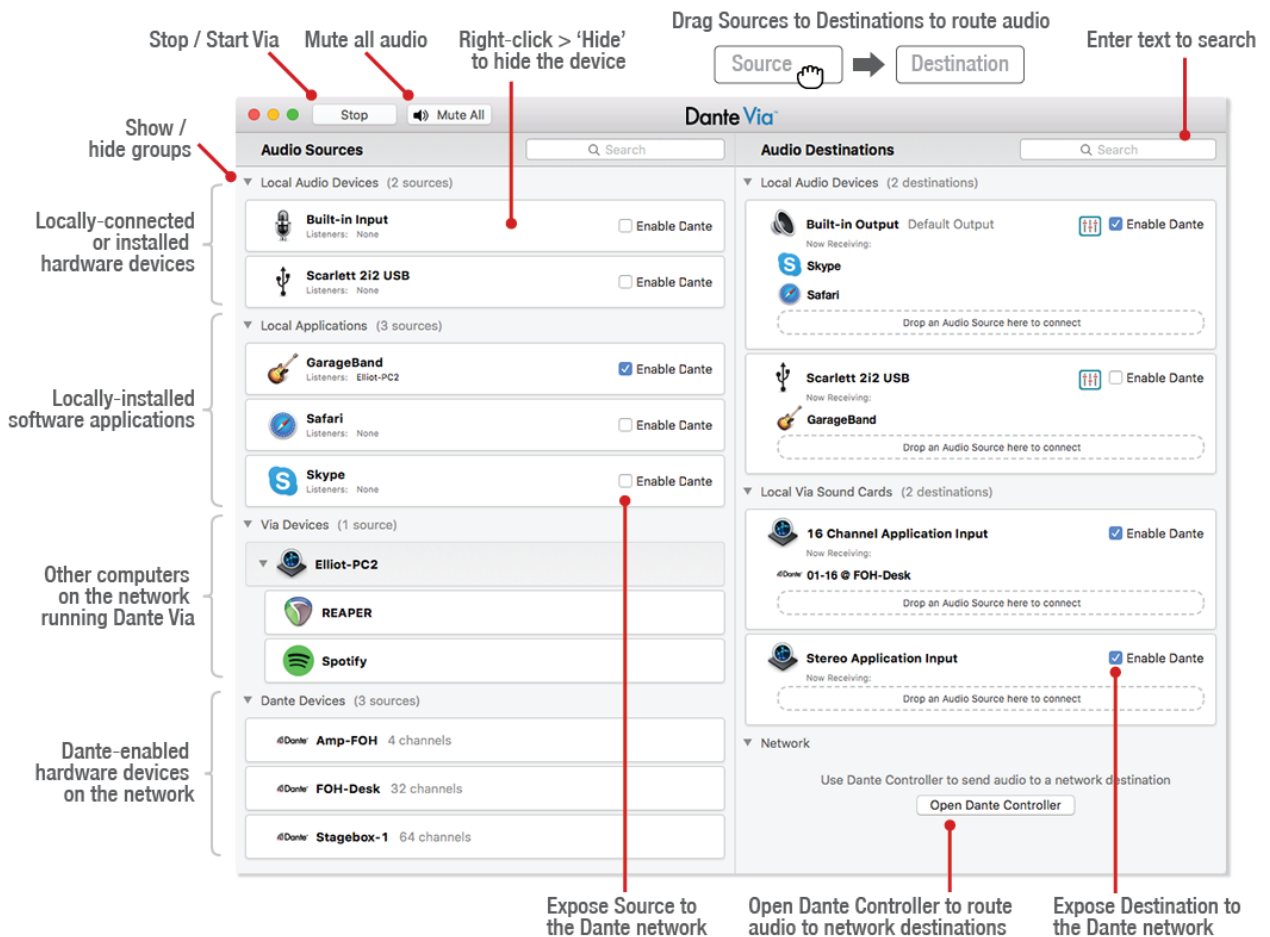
Stop / Start Via

Mute all audio

Right-click > 'Hide' to hide the device

Drag Sources to Destinations to route audio

Source

Destination

Enter text to search

Stop

Mute All

Dante Via

Show / hide groups

Audio Sources

Search

Audio Destinations

Search

Local Audio Devices (2 sources)

Locally-connected or installed hardware devices

Built-in Input
Listeners: None

Enable Dante

Scarlett 2i2 USB
Listeners: None

Enable Dante

Local Applications (3 sources)

Locally-installed software applications

GarageBand
Listeners: Elliot-PC2

Enable Dante

Safari
Listeners: None

Enable Dante

Skype
Listeners: None

Enable Dante

Via Devices (1 source)

Other computers on the network running Dante Via

Elliot-PC2

REAPER

Spotify

Dante Devices (3 sources)

Dante-enabled hardware devices on the network

Dante Amp-FOH 4 channels

Dante FOH-Desk 32 channels

Dante Stagebox-1 64 channels

Local Audio Devices (2 destinations)

Built-in Output Default Output

Enable Dante

Now Receiving:

Skype

Safari

Drop an Audio Source here to connect

Scarlett 2i2 USB

Enable Dante

Now Receiving:

GarageBand

Drop an Audio Source here to connect

Local Via Sound Cards (2 destinations)

16 Channel Application Input

Enable Dante

Now Receiving:

Dante 01-16 @ FOH-Desk

Drop an Audio Source here to connect

Stereo Application Input

Enable Dante

Now Receiving:

Drop an Audio Source here to connect

Network

Use Dante Controller to send audio to a network destination

Open Dante Controller

Expose Source to the Dante network

Open Dante Controller to route audio to network destinations

Expose Destination to the Dante network